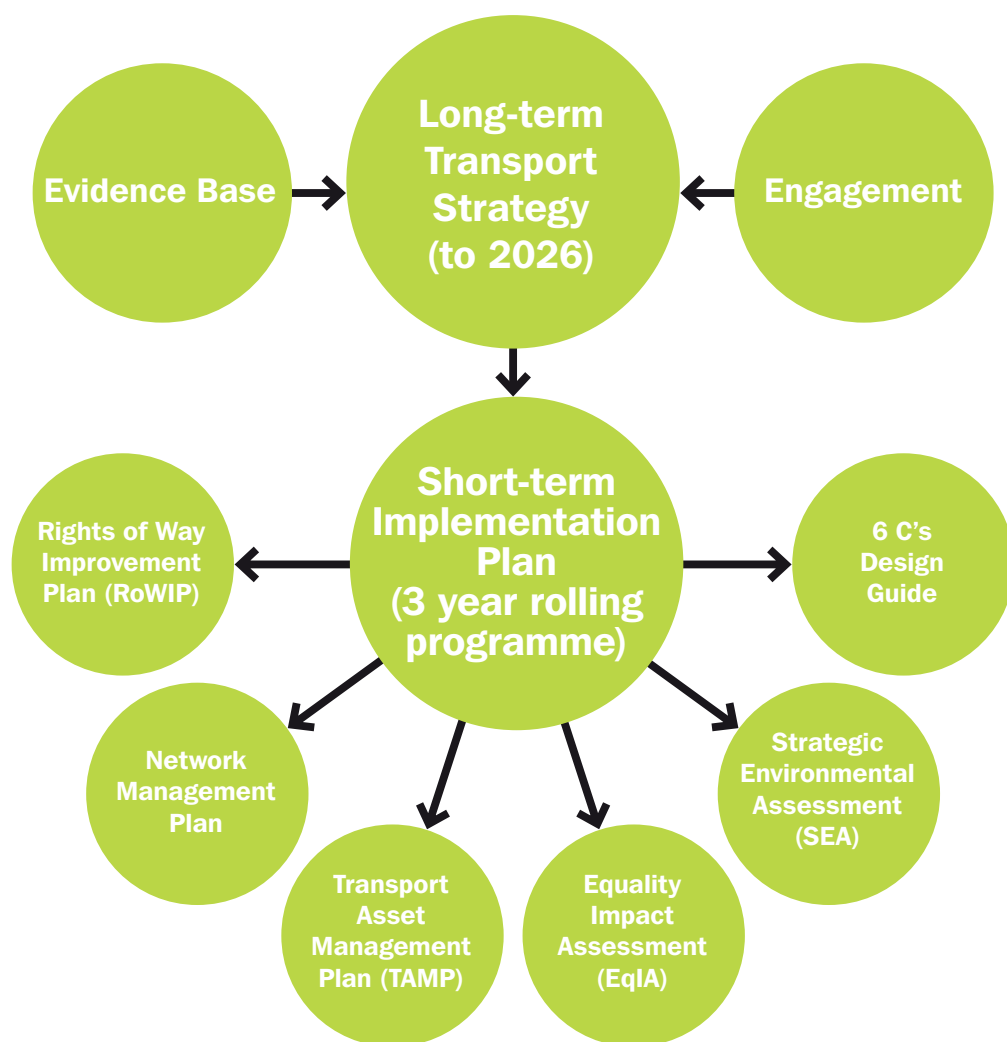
Evidence Base

Long-term Transport Strategy (to 2026)

Engagement

Short-term Implementation Plan (3 year rolling programme)

Rights of Way Improvement Plan (RoWIP)

6 C's Design Guide

Network Management Plan

Transport Asset Management Plan (TAMP)

Equality Impact Assessment (EqIA)

Strategic Environmental Assessment (SEA)